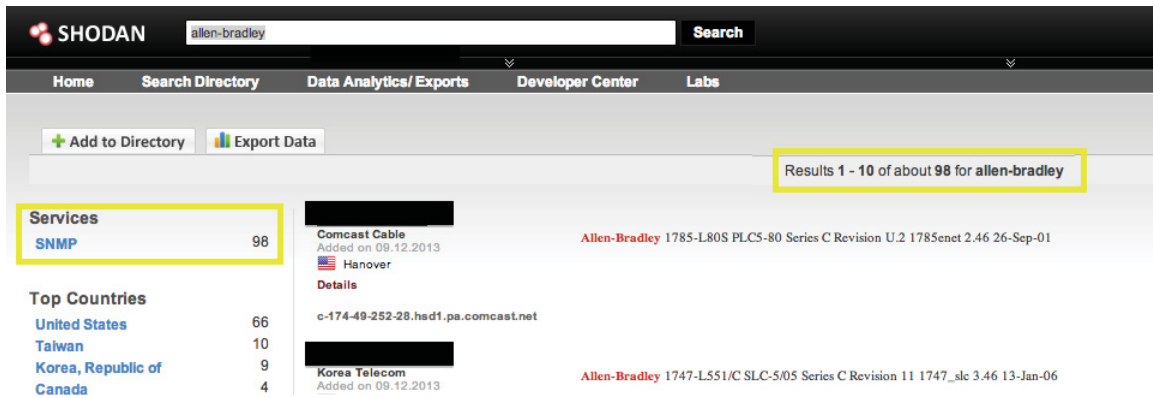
SHODAN allen-bradley Search

Home Search Directory Data Analytics/ Exports Developer Center Labs

Add to Directory Export Data

Results 1 - 10 of about 98 for allen-bradley

Services
SNMP 98

Top Countries
United States 66
Taiwan 10
Korea, Republic of 9
Canada 4

Comcast Cable
Added on 09.12.2013
Hanover
Details
c-174-49-252-28.hsd1.pa.comcast.net

Allen-Bradley 1785-L80S PLC5-80 Series C Revision U.2 1785enet 2.46 26-Sep-01

Korea Telecom
Added on 09.12.2013

Allen-Bradley 1747-L551/C SLC-5/05 Series C Revision 11 1747_slc 3.46 13-Jan-06